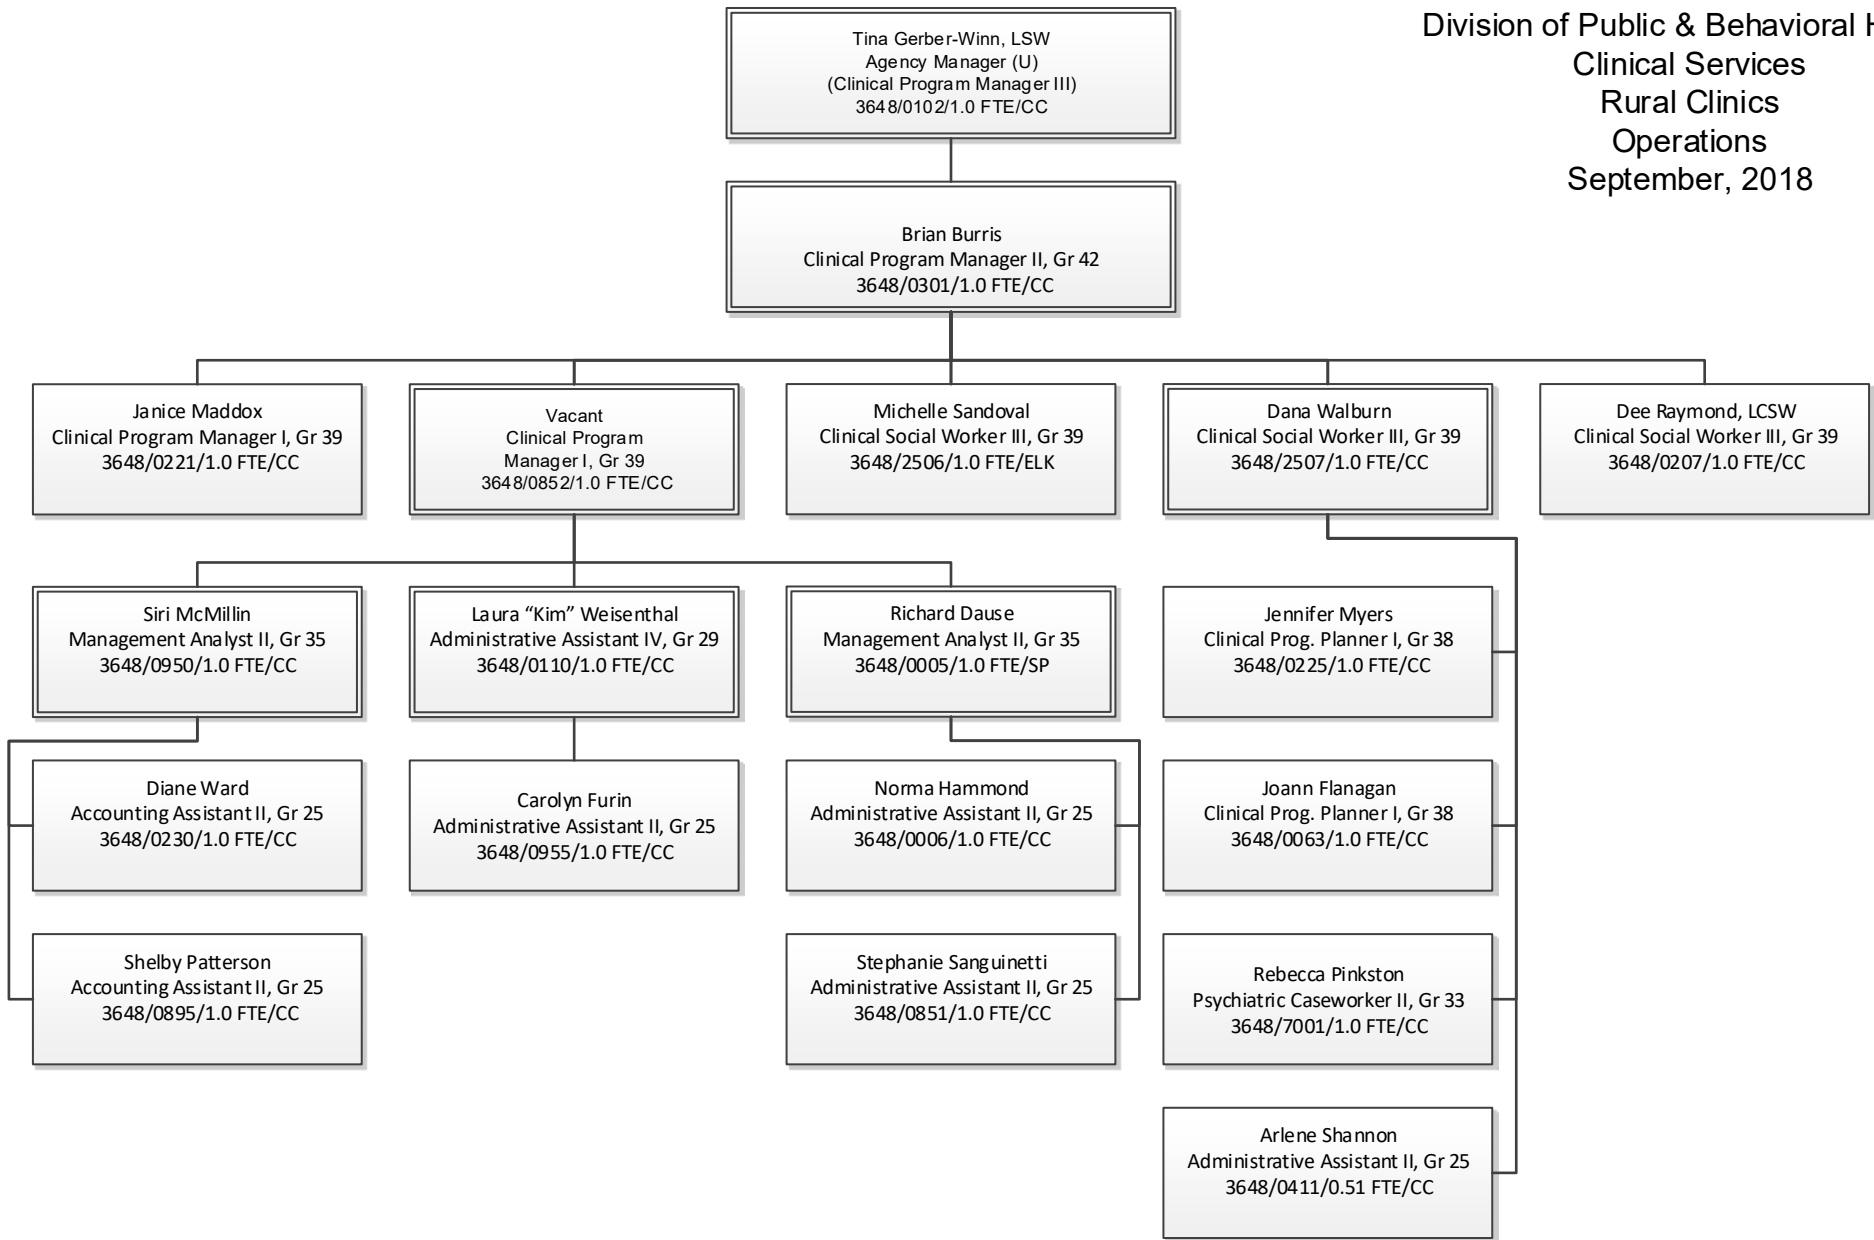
Division of Public & Behavioral H
Clinical Services
Rural Clinics
Operations
September, 2018

Tina Gerber-Winn, LSW
Agency Manager (U)
(Clinical Program Manager III)
3648/0102/1.0 FTE/CC

Brian Burris
Clinical Program Manager II, Gr 42
3648/0301/1.0 FTE/CC

Janice Maddox
Clinical Program Manager I, Gr 39
3648/0221/1.0 FTE/CC

Vacant
Clinical Program Manager I, Gr 39
3648/0852/1.0 FTE/CC

Michelle Sandoval
Clinical Social Worker III, Gr 39
3648/2506/1.0 FTE/ELK

Dana Walburn
Clinical Social Worker III, Gr 39
3648/2507/1.0 FTE/CC

Dee Raymond, LCSW
Clinical Social Worker III, Gr 39
3648/0207/1.0 FTE/CC

Siri McMillin
Management Analyst II, Gr 35
3648/0950/1.0 FTE/CC

Laura “Kim” Weisenthal
Administrative Assistant IV, Gr 29
3648/0110/1.0 FTE/CC

Richard Dause
Management Analyst II, Gr 35
3648/0005/1.0 FTE/SP

Jennifer Myers
Clinical Prog. Planner I, Gr 38
3648/0225/1.0 FTE/CC

Diane Ward
Accounting Assistant II, Gr 25
3648/0230/1.0 FTE/CC

Carolyn Furin
Administrative Assistant II, Gr 25
3648/0955/1.0 FTE/CC

Norma Hammond
Administrative Assistant II, Gr 25
3648/0006/1.0 FTE/CC

Joann Flanagan
Clinical Prog. Planner I, Gr 38
3648/0063/1.0 FTE/CC

Shelby Patterson
Accounting Assistant II, Gr 25
3648/0895/1.0 FTE/CC

Stephanie Sanguinetti
Administrative Assistant II, Gr 25
3648/0851/1.0 FTE/CC

Rebecca Pinkston
Psychiatric Caseworker II, Gr 33
3648/7001/1.0 FTE/CC

Arlene Shannon
Administrative Assistant II, Gr 25
3648/0411/0.51 FTE/CC